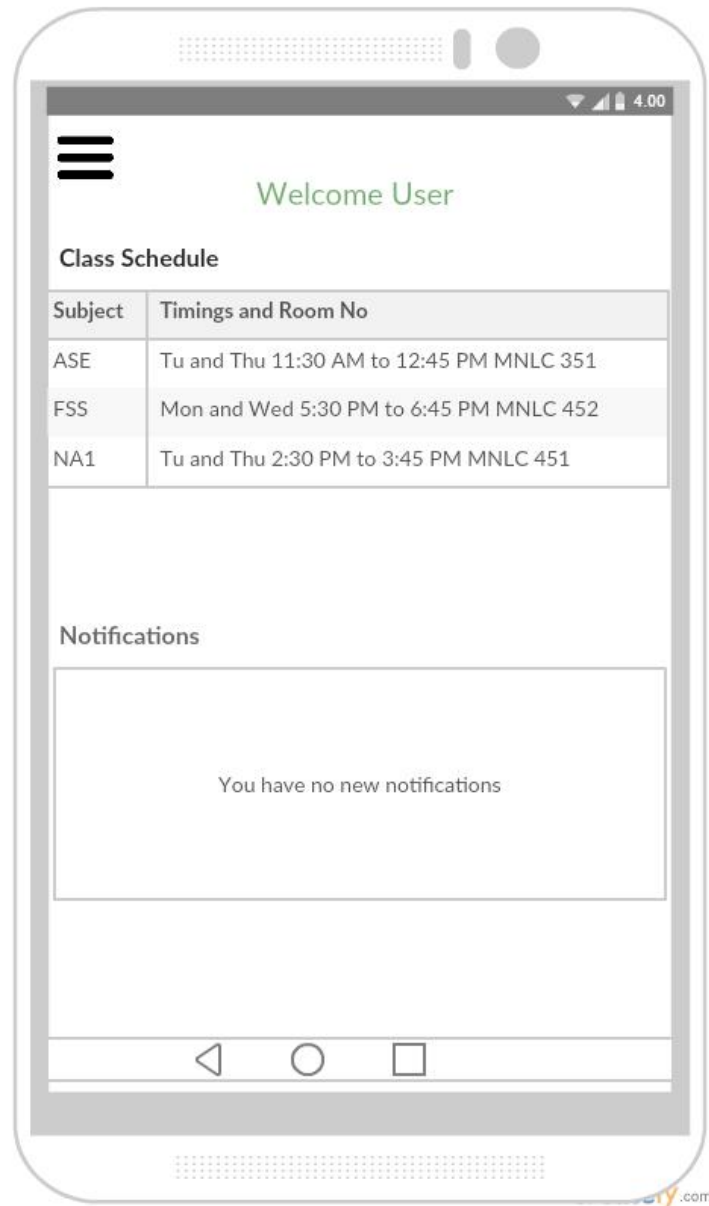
4.00

Welcome User

Class Schedule

| Subject | Timings and Room No |
|---|---|
| ASE | Tu and Thu 11:30 AM to 12:45 PM MNLC 351 |
| FSS | Mon and Wed 5:30 PM to 6:45 PM MNLC 452 |
| NA1 | Tu and Thu 2:30 PM to 3:45 PM MNLC 451 |

Notifications

You have no new notifications

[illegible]y.com